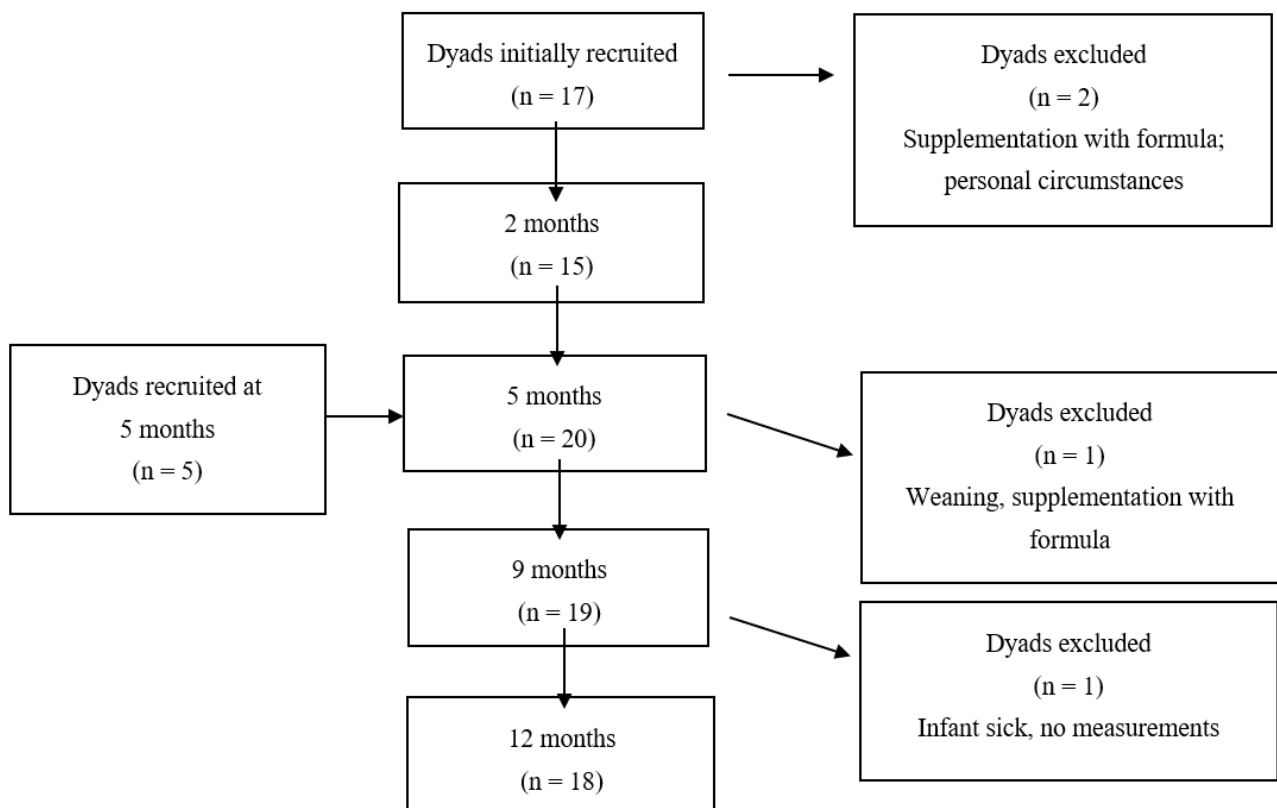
Dyads initially recruited
(n = 17)

Dyads excluded
(n = 2)
Supplementation with formula; personal circumstances

2 months
(n = 15)

Dyads recruited at 5 months
(n = 5)

5 months
(n = 20)

Dyads excluded
(n = 1)
Weaning, supplementation with formula

9 months
(n = 19)

Dyads excluded
(n = 1)
Infant sick, no measurements

12 months
(n = 18)